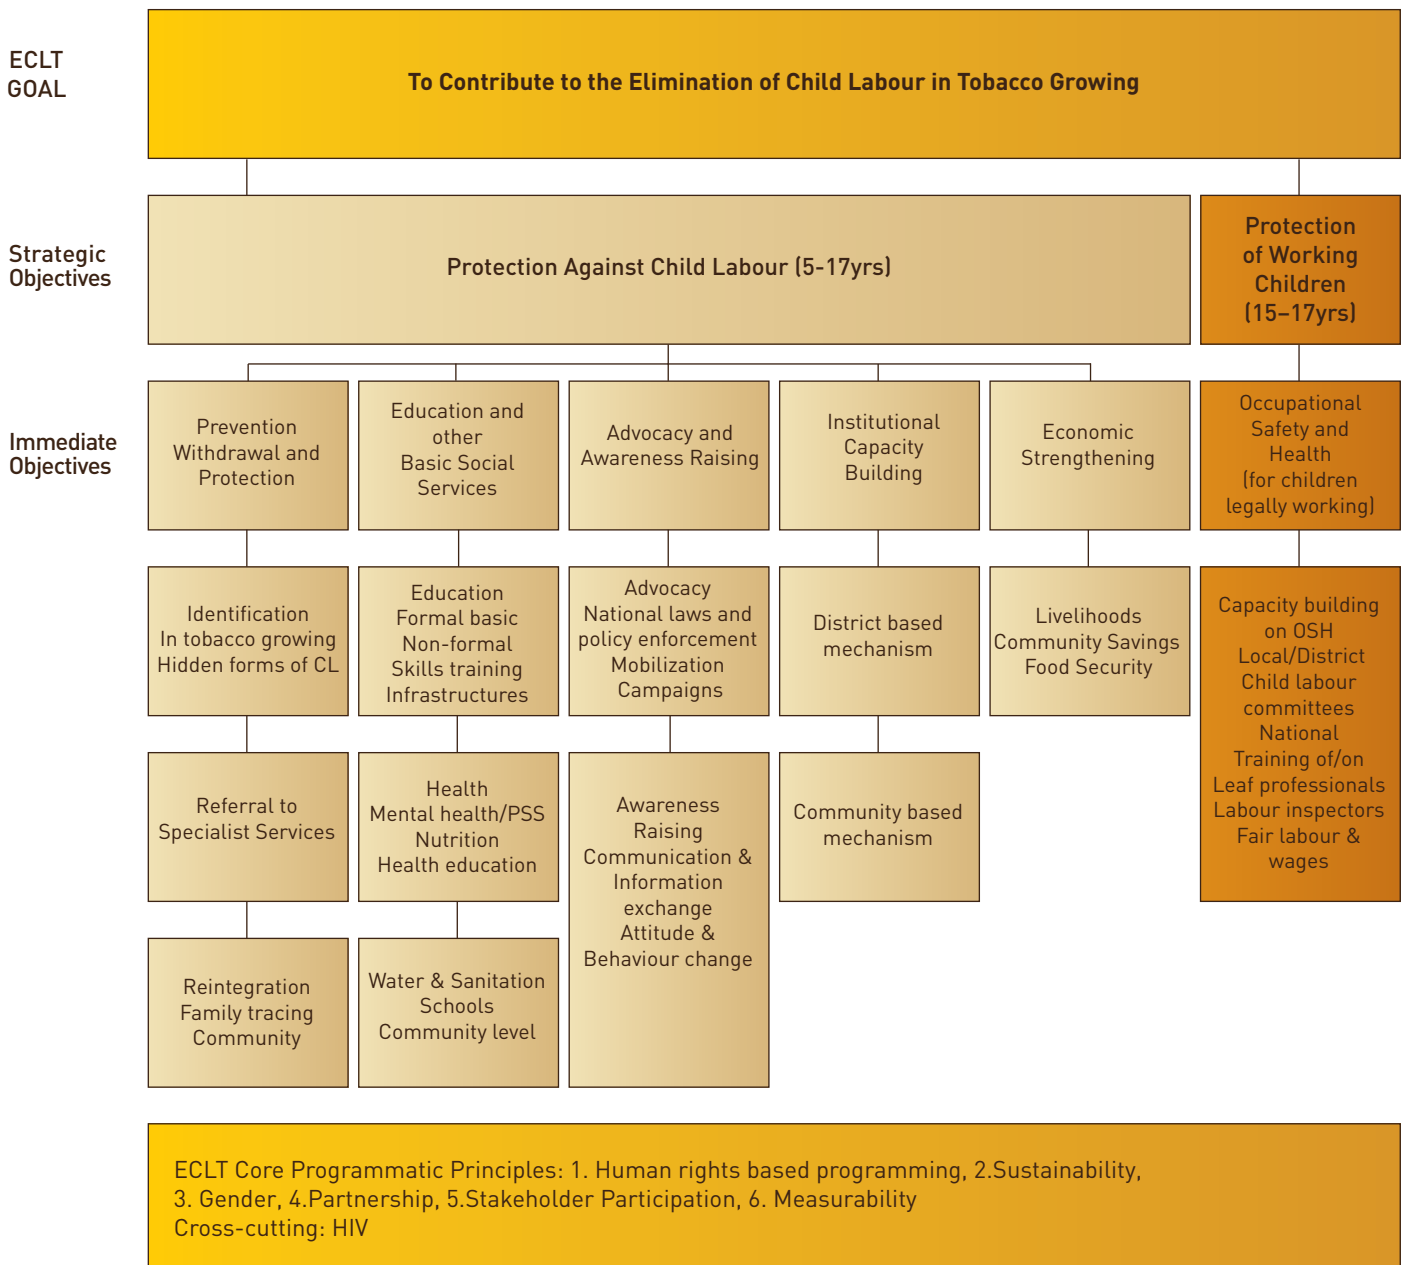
ECLT GOAL

To Contribute to the Elimination of Child Labour in Tobacco Growing

Strategic Objectives

Protection Against Child Labour (5-17yrs)

Protection of Working Children (15–17yrs)

Immediate Objectives

Prevention Withdrawal and Protection

Education and other Basic Social Services

Advocacy and Awareness Raising

Institutional Capacity Building

Economic Strengthening

Occupational Safety and Health (for children legally working)

Identification
In tobacco growing
Hidden forms of CL

Education
Formal basic
Non-formal
Skills training
Infrastructures

Advocacy
National laws and policy enforcement
Mobilization
Campaigns

District based mechanism

Livelihoods
Community Savings
Food Security

Capacity building on OSH
Local/District Child labour committees
National
Training of/on
Leaf professionals
Labour inspectors
Fair labour & wages

Referral to Specialist Services

Health
Mental health/PSS
Nutrition
Health education

Awareness Raising
Communication & Information exchange
Attitude & Behaviour change

Community based mechanism

Reintegration
Family tracing
Community

Water & Sanitation
Schools
Community level

ECLT Core Programmatic Principles: 1. Human rights based programming, 2.Sustainability, 3. Gender, 4.Partnership, 5.Stakeholder Participation, 6. Measurability
Cross-cutting: HIV